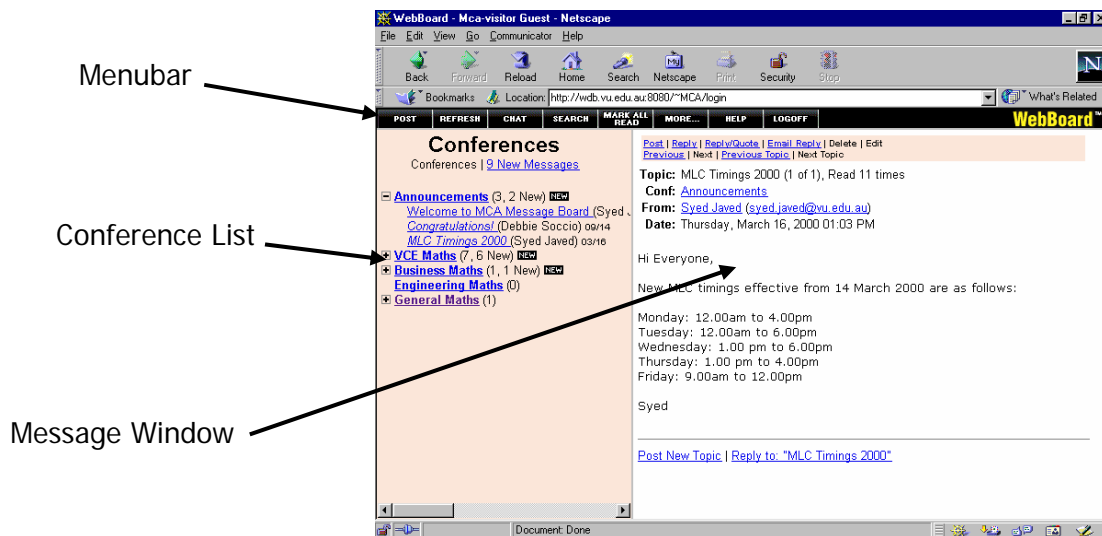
Menubar

Conference List

Message Window

WebBoard - Mca-visitor Guest - Netscape

File Edit View Go Communicator Help

Back Forward Reload Home Search Netscape Print Security Stop

Bookmarks Location: http://wdb.vu.edu.au:8080/~MCA/login What's Related

POST REFRESH CHAT SEARCH MARK ALL READ MORE... HELP LOGOFF WebBoard™

Conferences
Conferences | 9 New Messages

Announcements (3, 2 New) NEW
Welcome to MCA Message Board (Syed J
Congratulations! (Debbie Soccio) 09/14
MLC Timings 2000 (Syed Javed) 03/16
VCE Maths (7, 6 New) NEW
Business Maths (1, 1 New) NEW
Engineering Maths (0)
General Maths (1)

Post | Reply | Reply/Quote | Email Reply | Delete | Edit
Previous | Next | Previous Topic | Next Topic

Topic: MLC Timings 2000 (1 of 1), Read 11 times
Conf: Announcements
From: Syed Javed (syed.javed@vu.edu.au)
Date: Thursday, March 16, 2000 01:03 PM

Hi Everyone,

New MLC timings effective from 14 March 2000 are as follows:

Monday: 12.00am to 4.00pm
Tuesday: 12.00am to 6.00pm
Wednesday: 1.00 pm to 6.00pm
Thursday: 1.00 pm to 4.00pm
Friday: 9.00am to 12.00pm

Syed

Post New Topic | Reply to: "MLC Timings 2000"

Document: Done